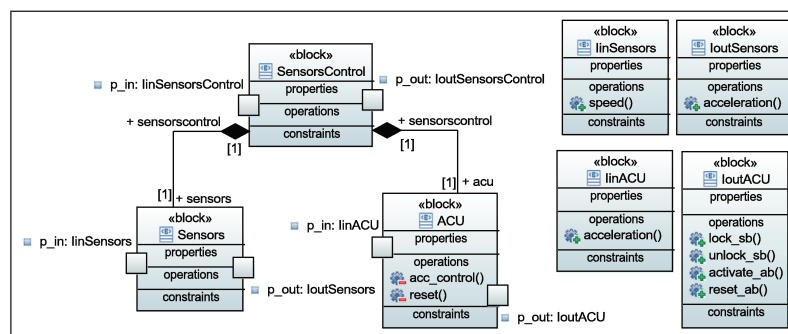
«block»
SensorsControl
properties
operations
constraints

p_in: IinSensorsControl
p_out: IoutSensorsControl

+ sensorscontrol
[1]
+ sensorscontrol
[1]

[1] + sensors
«block»
Sensors
properties
operations
constraints

p_in: IinSensors
p_out: IoutSensors

[1] + acu
«block»
ACU
properties
operations
acc_control()
reset()
constraints

p_in: IinACU
p_out: IoutACU

«block»
IinSensors
properties
operations
speed()
constraints

«block»
IoutSensors
properties
operations
acceleration()
constraints

«block»
IinACU
properties
operations
acceleration()
constraints

«block»
IoutACU
properties
operations
lock_sb()
unlock_sb()
activate_ab()
reset_ab()
constraints